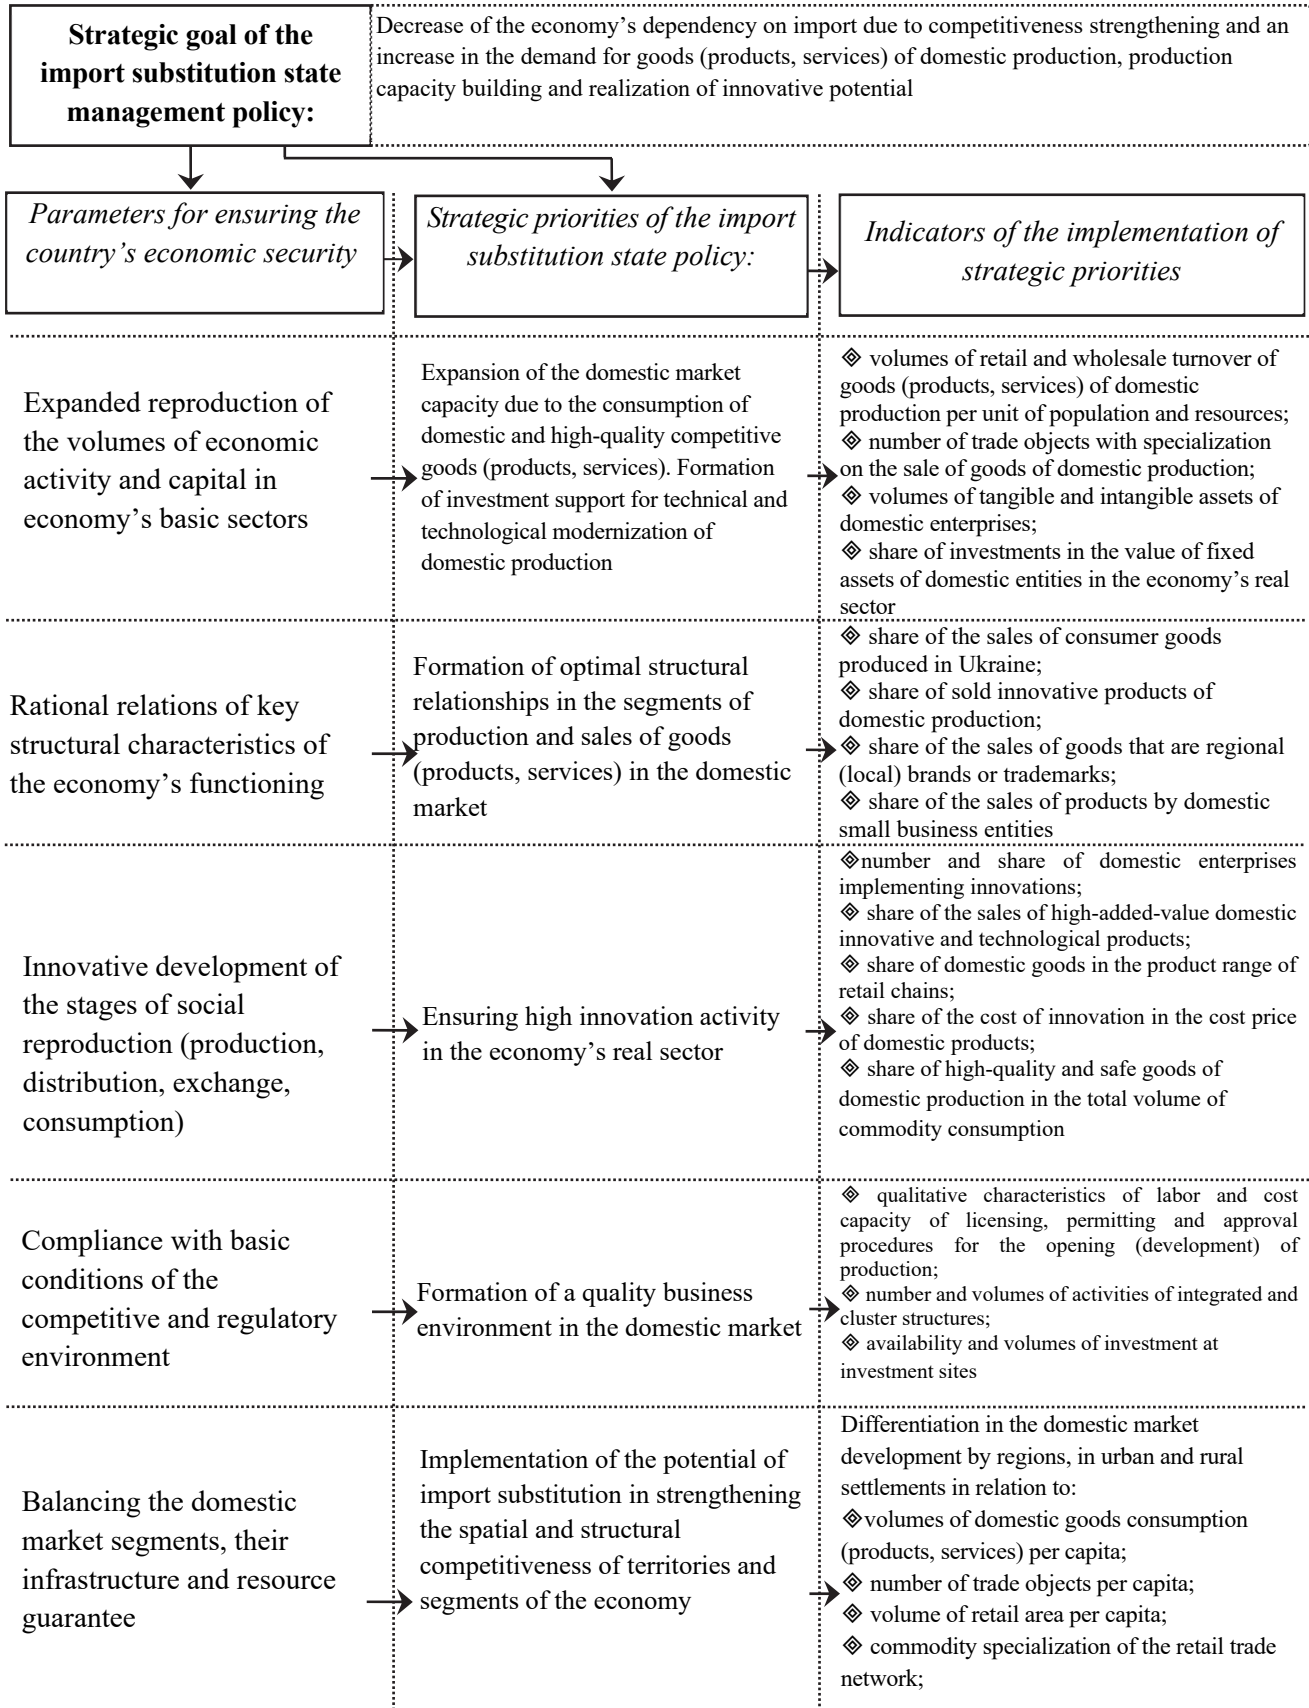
**Strategic goal of the import substitution state management policy:**

Decrease of the economy’s dependency on import due to competitiveness strengthening and an increase in the demand for goods (products, services) of domestic production, production capacity building and realization of innovative potential

*Parameters for ensuring the country’s economic security*

*Strategic priorities of the import substitution state policy:*

*Indicators of the implementation of strategic priorities*

Expanded reproduction of the volumes of economic activity and capital in economy’s basic sectors

Expansion of the domestic market capacity due to the consumption of domestic and high-quality competitive goods (products, services). Formation of investment support for technical and technological modernization of domestic production

◈ volumes of retail and wholesale turnover of goods (products, services) of domestic production per unit of population and resources;
◈ number of trade objects with specialization on the sale of goods of domestic production;
◈ volumes of tangible and intangible assets of domestic enterprises;
◈ share of investments in the value of fixed assets of domestic entities in the economy’s real sector

Rational relations of key structural characteristics of the economy’s functioning

Formation of optimal structural relationships in the segments of production and sales of goods (products, services) in the domestic market

◈ share of the sales of consumer goods produced in Ukraine;
◈ share of sold innovative products of domestic production;
◈ share of the sales of goods that are regional (local) brands or trademarks;
◈ share of the sales of products by domestic small business entities

Innovative development of the stages of social reproduction (production, distribution, exchange, consumption)

Ensuring high innovation activity in the economy’s real sector

◈number and share of domestic enterprises implementing innovations;
◈ share of the sales of high-added-value domestic innovative and technological products;
◈ share of domestic goods in the product range of retail chains;
◈ share of the cost of innovation in the cost price of domestic products;
◈ share of high-quality and safe goods of domestic production in the total volume of commodity consumption

Compliance with basic conditions of the competitive and regulatory environment

Formation of a quality business environment in the domestic market

◈ qualitative characteristics of labor and cost capacity of licensing, permitting and approval procedures for the opening (development) of production;
◈ number and volumes of activities of integrated and cluster structures;
◈ availability and volumes of investment at investment sites

Balancing the domestic market segments, their infrastructure and resource guarantee

Implementation of the potential of import substitution in strengthening the spatial and structural competitiveness of territories and segments of the economy

Differentiation in the domestic market development by regions, in urban and rural settlements in relation to:
◈volumes of domestic goods consumption (products, services) per capita;
◈ number of trade objects per capita;
◈ volume of retail area per capita;
◈ commodity specialization of the retail trade network;